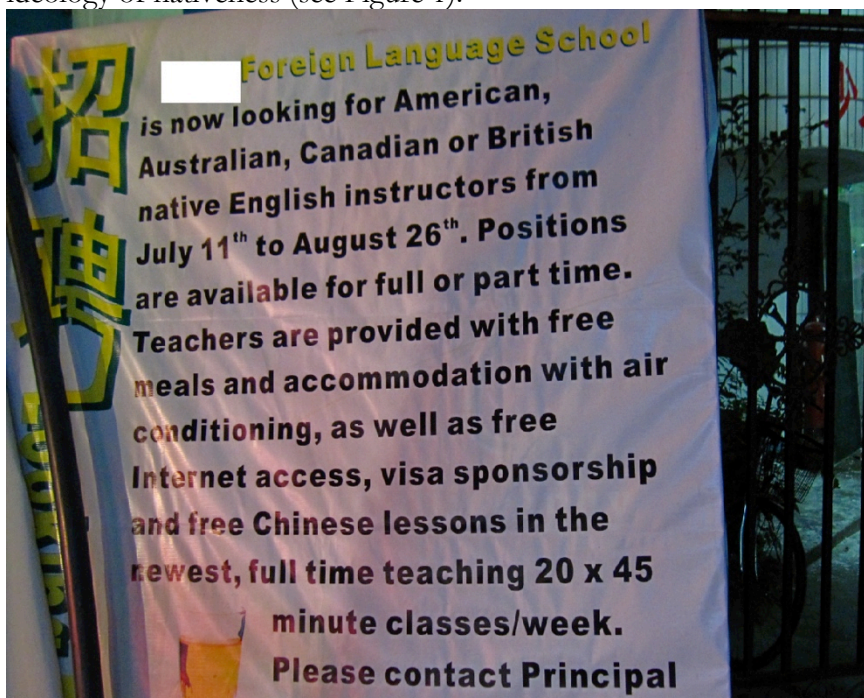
ideology of nativeness (see Figure 1).

招聘

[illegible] Foreign Language School is now looking for American, Australian, Canadian or British native English instructors from July 11$^{th}$ to August 26$^{th}$. Positions are available for full or part time. Teachers are provided with free meals and accommodation with air conditioning, as well as free Internet access, visa sponsorship and free Chinese lessons in the newest, full time teaching 20 x 45 minute classes/week. Please contact Principal

LOOKI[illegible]